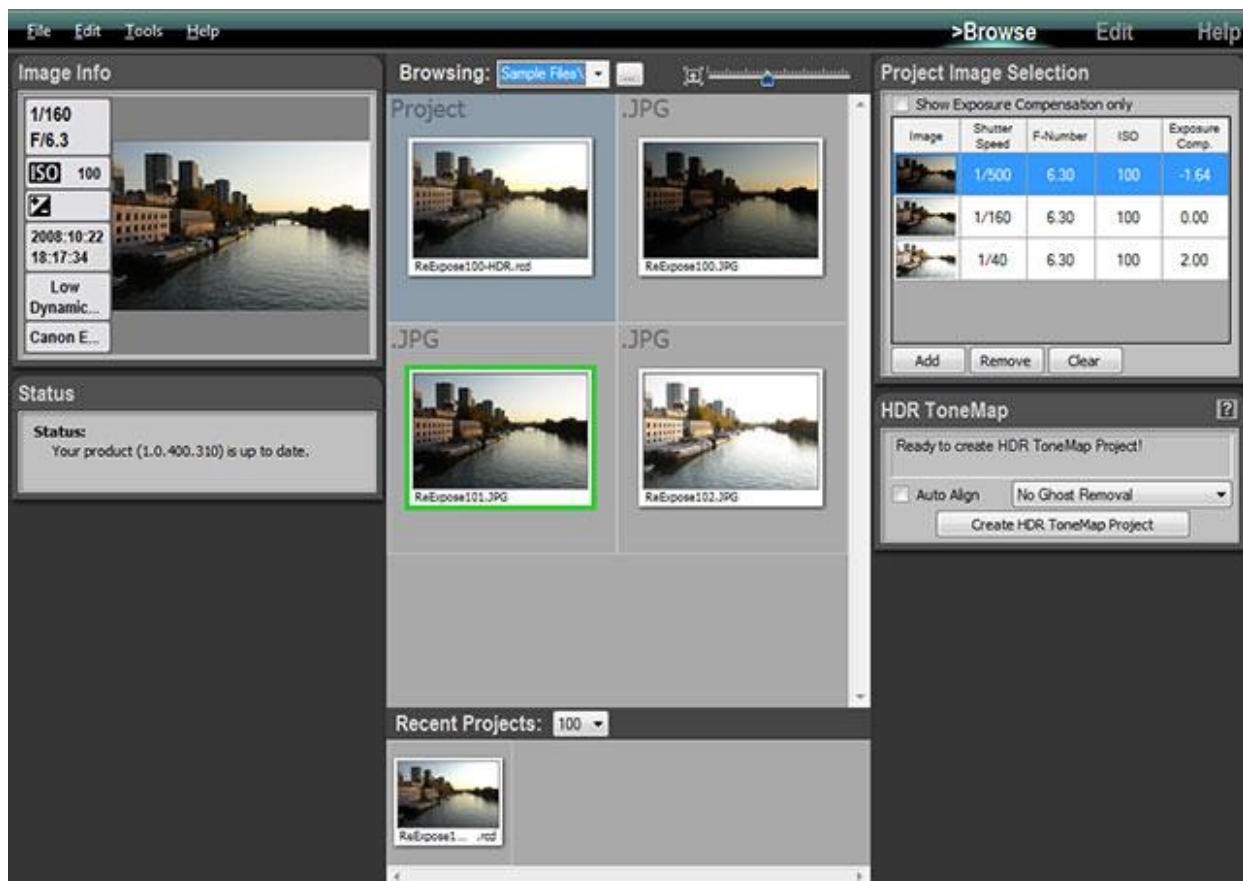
File Edit Tools Help

>Browse Edit Help

Image Info

1/160
F/6.3

ISO 100

2008:10:22
18:17:34

Low Dynamic...

Canon E...

Status

Status:
Your product (1.0.400.310) is up to date.

Browsing: Sample Files\ ...

Project

.JPG

ReExpose100-HDR.rcd

ReExpose100.JPG

.JPG

.JPG

ReExpose101.JPG

ReExpose102.JPG

Recent Projects: 100

ReExpose1... .rcd

Project Image Selection

Show Exposure Compensation only

| Image | Shutter Speed | F-Number | ISO | Exposure Comp. |
|---|---|---|---|---|
| | 1/500 | 6.30 | 100 | -1.64 |
| | 1/160 | 6.30 | 100 | 0.00 |
| | 1/40 | 6.30 | 100 | 2.00 |

Add Remove Clear

HDR ToneMap

Ready to create HDR ToneMap Project!

Auto Align No Ghost Removal

Create HDR ToneMap Project